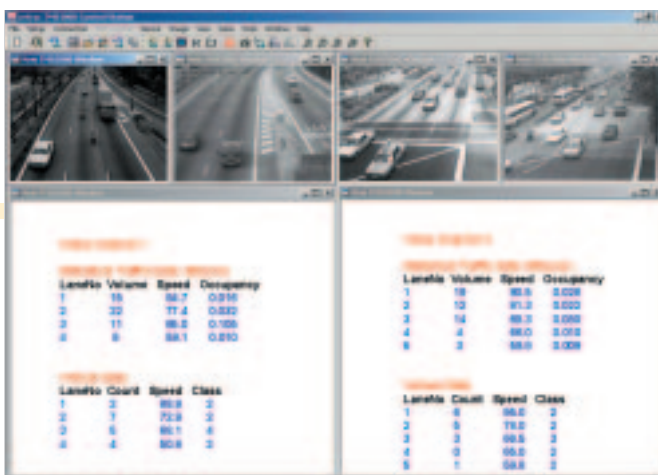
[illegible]

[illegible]

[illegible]

| LaneNo | Volume | Speed | Occupancy |
|---|---|---|---|
| 1 | 15 | 58.7 | 0.016 |
| 2 | 22 | 77.4 | 0.032 |
| 3 | 11 | 66.8 | 0.108 |
| 4 | 8 | 58.1 | 0.010 |

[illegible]

| LaneNo | Count | Speed | Class |
|---|---|---|---|
| 1 | 3 | 80.8 | 2 |
| 2 | 7 | 72.9 | 2 |
| 3 | 5 | 60.1 | 4 |
| 4 | 4 | 50.8 | 2 |

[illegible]

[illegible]

| LaneNo | Volume | Speed | Occupancy |
|---|---|---|---|
| 1 | 19 | 80.5 | 0.028 |
| 2 | 12 | 81.3 | 0.022 |
| 3 | 14 | 69.3 | 0.050 |
| 4 | 4 | 68.0 | 0.012 |
| 5 | 3 | 58.0 | 0.009 |

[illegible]

| LaneNo | Count | Speed | Class |
|---|---|---|---|
| 1 | 6 | 86.0 | 2 |
| 2 | 5 | 79.0 | 2 |
| 3 | 3 | 69.5 | 2 |
| 4 | 0 | 65.0 | 2 |
| 5 | 1 | 58.8 | 2 |